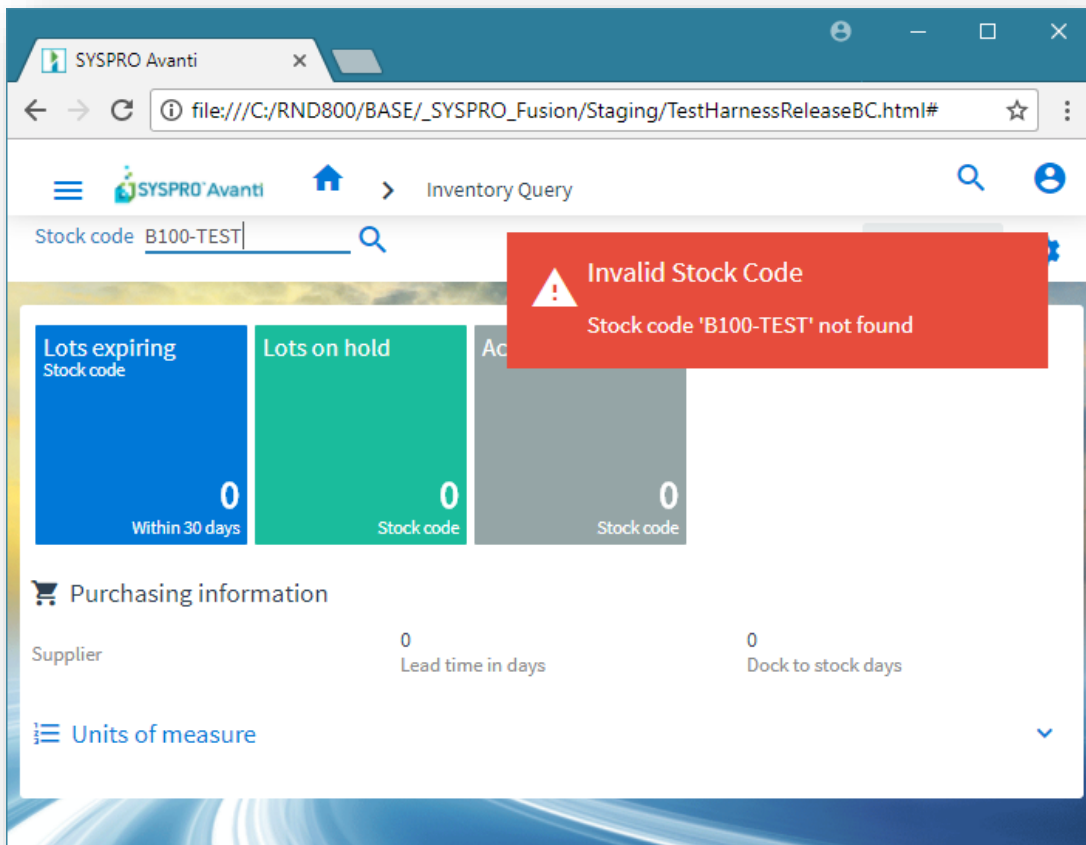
SYSPRO Avanti

file:///C:/RND800/BASE/_SYSPRO_Fusion/Staging/TestHarnessReleaseBC.html#

SYSPRO Avanti

Inventory Query

Stock code B100-TEST

Invalid Stock Code

Stock code 'B100-TEST' not found

Lots expiring
Stock code
0
Within 30 days

Lots on hold
0
Stock code

Ac
0
Stock code

Purchasing information

Supplier

0
Lead time in days

0
Dock to stock days

Units of measure